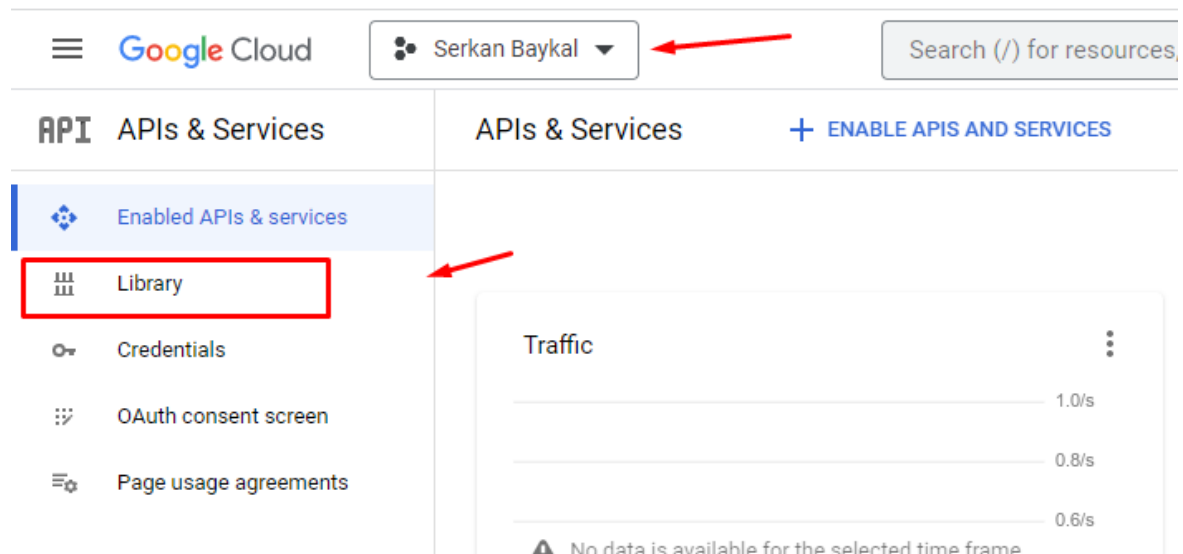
Google Cloud

Serkan Baykal

Search (/) for resources,

API APIs & Services

APIs & Services

+ ENABLE APIS AND SERVICES

Enabled APIs & services

Library

Credentials

OAuth consent screen

Page usage agreements

Traffic

1.0/s

0.8/s

0.6/s

No data is available for the selected time frame